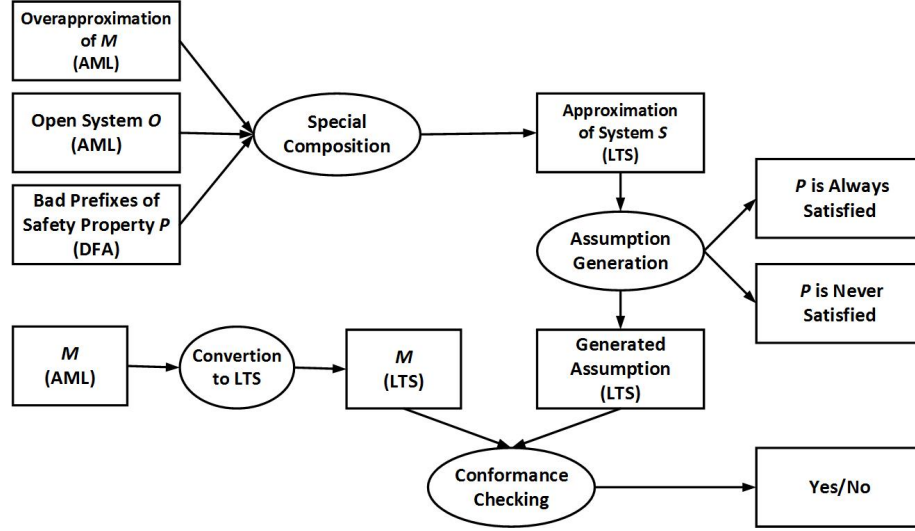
Overapproximation of *M* (AML)

Open System *O* (AML)

Bad Prefixes of Safety Property *P* (DFA)

Special Composition

Approximation of System *S* (LTS)

Assumption Generation

*P* is Always Satisfied

*P* is Never Satisfied

*M* (AML)

Convertion to LTS

*M* (LTS)

Generated Assumption (LTS)

Conformance Checking

Yes/No